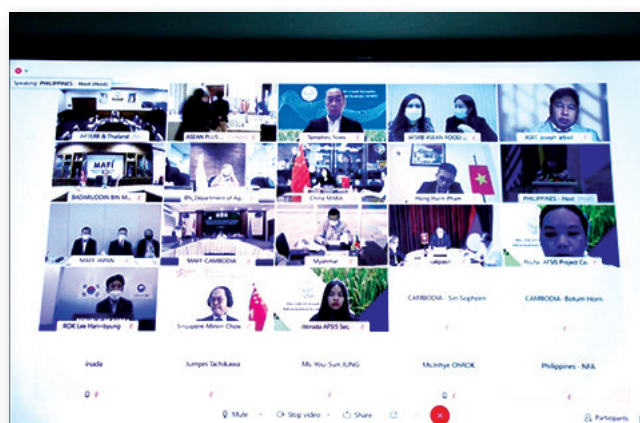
Speaking: PHILIPPINES - Host (Host)

APTERR & Thailand

ASEAN PLUS

Tomoyuki Suzu

AFSIS ASEAN FOOD

AGEC Joseph albol

BADARUDDIN BIN M

BN Department of Ag

China MARA

Phong Hanh Pham

PHILIPPINES - Host

MAFF JAPAN

MAFF CAMBODIA

Myanmar

Thailand

PhilRice AFSIS Project Co

ROK Lee Han-byung

Singapore Melvin Chow

Estrada AFSIS Sec

CAMBODIA - Sin Sophoen

CAMBODIA - Botum Horn

inada

Jumpei Tachikawa

Ms You-Sun JUNG

Mr.Inhye ONROK

Philippines - NFA

Mute

Stop video

Share

Participants